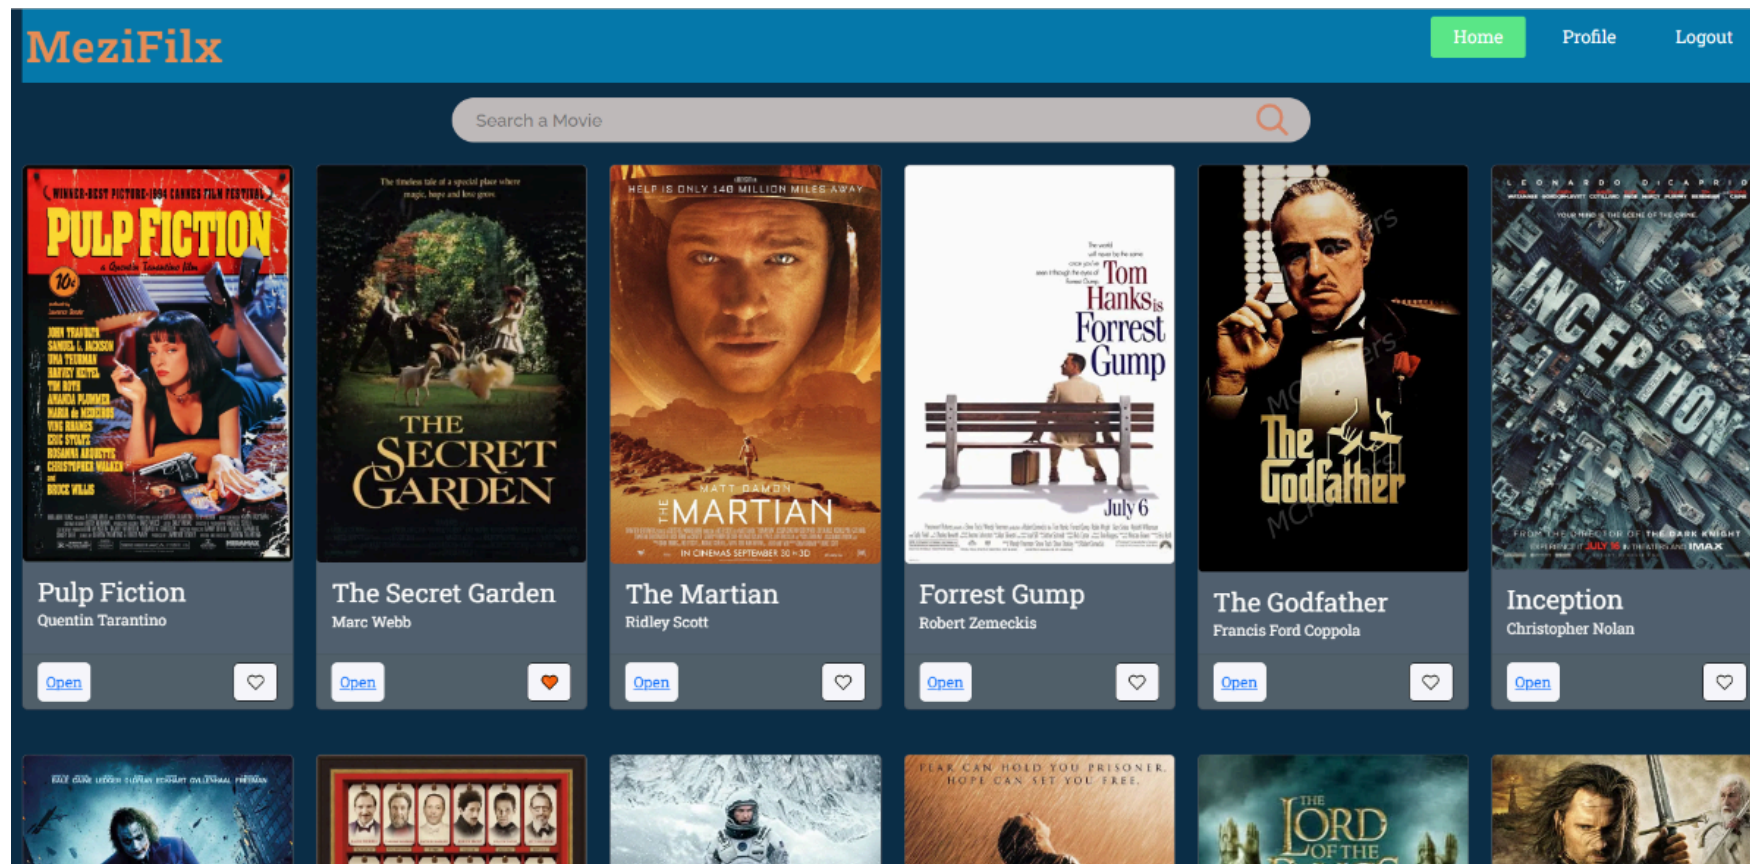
MeziFilx

Home Profile Logout

Search a Movie

WINNER-BEST PICTURE-1994 CANNES FILM FESTIVAL
PULP FICTION
a Quentin Tarantino film
JOHN TRAVOLTA SAMUEL L. JACKSON UMA THURMAN HARVEY KEITEL TIM ROTH AMANDA PLUMMER MARIA de MEDEIROS VING RHAMES ERIC STOLTZ ROSANNA ARQUETTE CHRISTOPHER WALKEN BRUCE WILLIS

Pulp Fiction
Quentin Tarantino
Open

The timeless tale of a special place where magic, hope and love grow.
THE SECRET GARDEN

The Secret Garden
Marc Webb
Open

HELP IS ONLY 140 MILLION MILES AWAY
MATT DAMON
THE MARTIAN
IN CINEMAS SEPTEMBER 30 3D

The Martian
Ridley Scott
Open

Tom Hanks is Forrest Gump
July 6

Forrest Gump
Robert Zemeckis
Open

The Godfather

The Godfather
Francis Ford Coppola
Open

LEONARDO DICAPRIO
YOUR MIND IS THE SCENE OF THE CRIME
INCEPTION
FROM THE DIRECTOR OF THE DARK KNIGHT
JULY 16
IMAX

Inception
Christopher Nolan
Open

FEAR CAN HOLD YOU PRISONER. HOPE CAN SET YOU FREE.

THE LORD OF THE